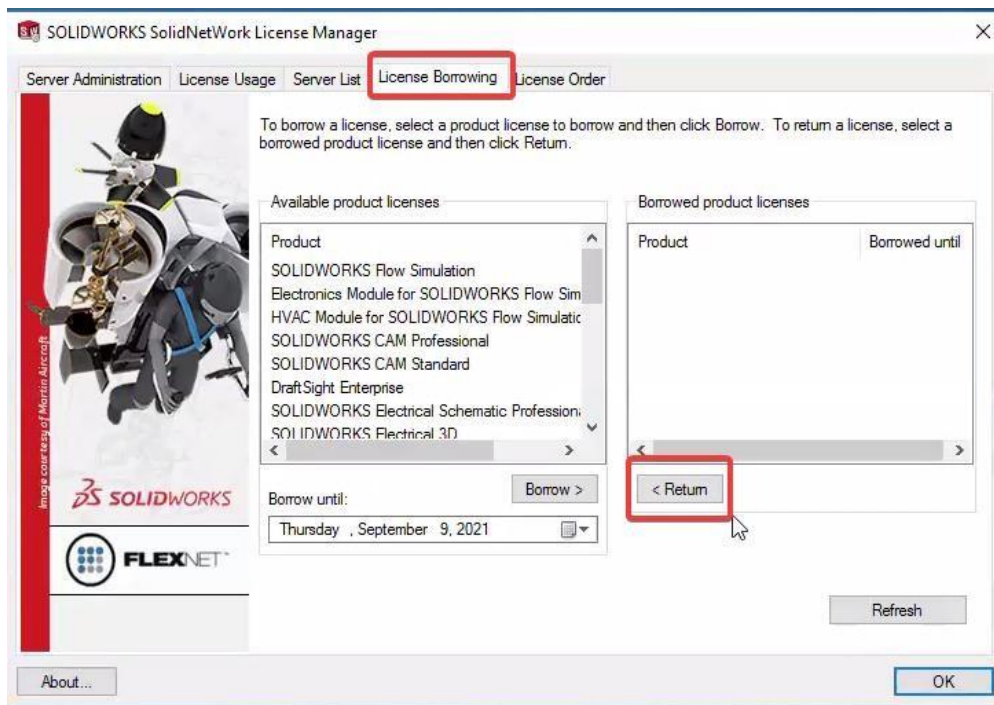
SOLIDWORKS SolidNetWork License Manager

Server Administration | License Usage | Server List | License Borrowing | License Order

To borrow a license, select a product license to borrow and then click Borrow. To return a license, select a borrowed product license and then click Return.

Available product licenses

Product
SOLIDWORKS Flow Simulation
Electronics Module for SOLIDWORKS Flow Sim
HVAC Module for SOLIDWORKS Flow Simulatic
SOLIDWORKS CAM Professional
SOLIDWORKS CAM Standard
DraftSight Enterprise
SOLIDWORKS Electrical Schematic Professioni
SOLIDWORKS Electrical 3D

Borrow >

Borrow until:
Thursday , September 9, 2021

Borrowed product licenses

Product | Borrowed until

< Return

Refresh

Image courtesy of Martin Aircraft

SOLIDWORKS

FLEXNET

About...

OK